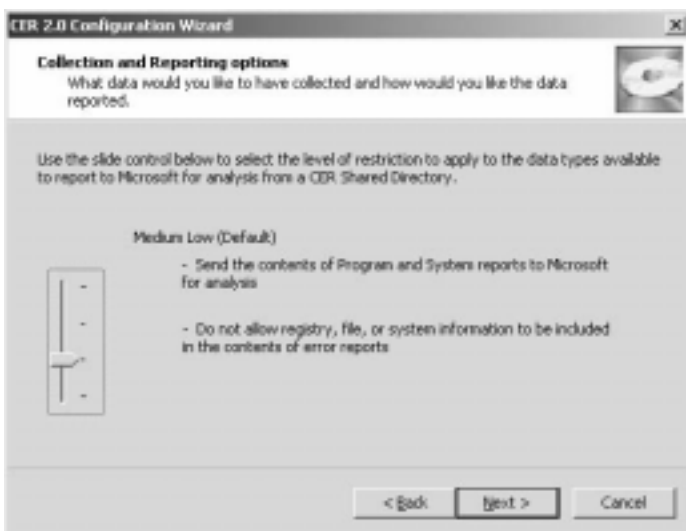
CER 2.0 Configuration Wizard

×

Collection and Reporting options

What data would you like to have collected and how would you like the data reported.

Use the slide control below to select the level of restriction to apply to the data types available to report to Microsoft for analysis from a CER Shared Directory.

Medium Low (Default)

- Send the contents of Program and System reports to Microsoft for analysis

- Do not allow registry, file, or system information to be included in the contents of error reports

< Back

Next >

Cancel